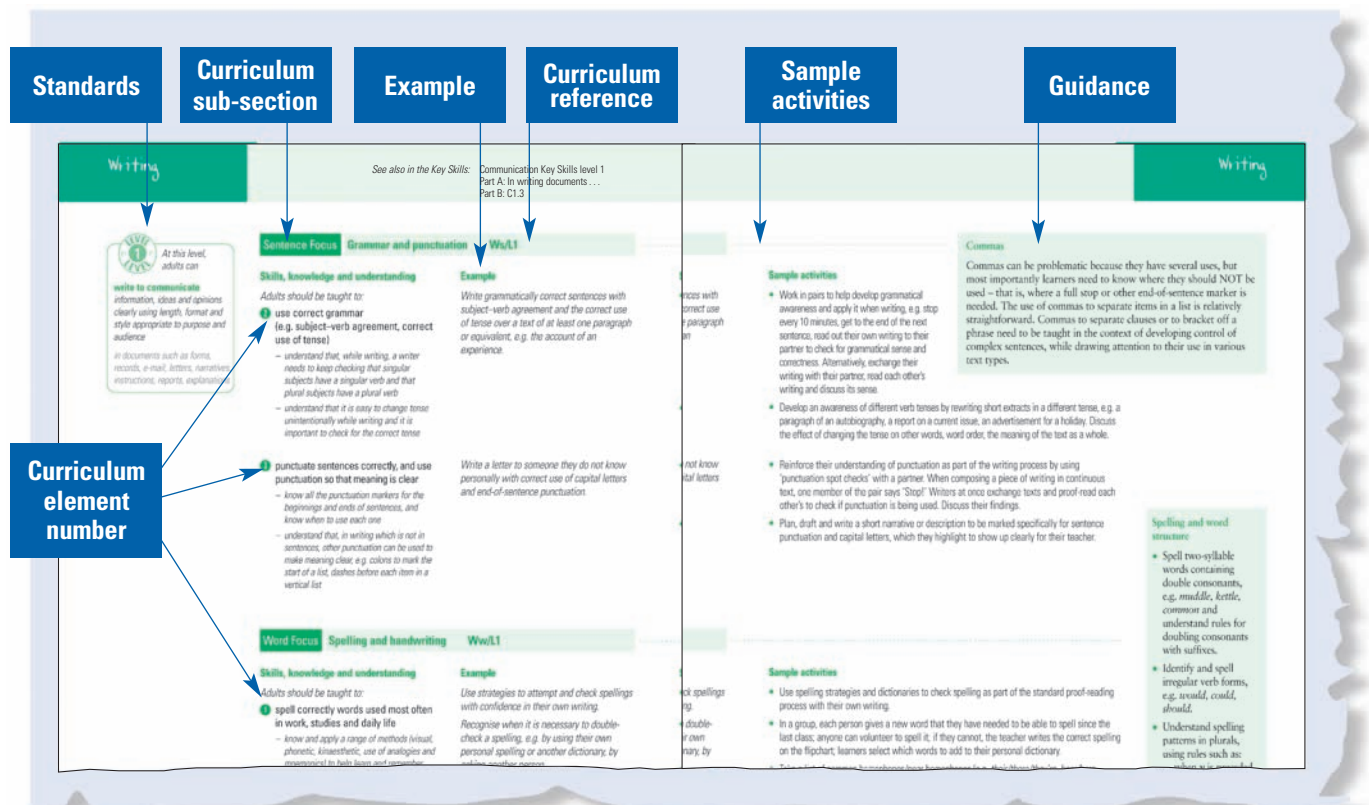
Standards

Curriculum sub-section

Example

Curriculum reference

Sample activities

Guidance

Writing

See also in the Key Skills: Communication Key Skills level 1
Part A: In writing documents . . .
Part B: C1.3

Writing

LEVEL 1 LEVEL

At this level, adults can

write to communicate information, ideas and opinions clearly using length, format and style appropriate to purpose and audience

in documents such as forms, records, e-mail, letters, narratives, instructions, reports, explanations

Sentence Focus Grammar and punctuation Ws/L1

Skills, knowledge and understanding

Adults should be taught to:

1 use correct grammar (e.g. subject–verb agreement, correct use of tense)

– understand that, while writing, a writer needs to keep checking that singular subjects have a singular verb and that plural subjects have a plural verb

– understand that it is easy to change tense unintentionally while writing and it is important to check for the correct tense

2 punctuate sentences correctly, and use punctuation so that meaning is clear

– know all the punctuation markers for the beginnings and ends of sentences, and know when to use each one

– understand that, in writing which is not in sentences, other punctuation can be used to make meaning clear, e.g. colons to mark the start of a list, dashes before each item in a vertical list

Example

Write grammatically correct sentences with subject–verb agreement and the correct use of tense over a text of at least one paragraph or equivalent, e.g. the account of an experience.

Write a letter to someone they do not know personally with correct use of capital letters and end-of-sentence punctuation.

Curriculum element number

Sample activities

• Work in pairs to help develop grammatical awareness and apply it when writing, e.g. stop every 10 minutes, get to the end of the next sentence, read out their own writing to their partner to check for grammatical sense and correctness. Alternatively, exchange their writing with their partner, read each other's writing and discuss its sense.

• Develop an awareness of different verb tenses by rewriting short extracts in a different tense, e.g. a paragraph of an autobiography, a report on a current issue, an advertisement for a holiday. Discuss the effect of changing the tense on other words, word order, the meaning of the text as a whole.

• Reinforce their understanding of punctuation as part of the writing process by using "punctuation spot checks" with a partner. When composing a piece of writing in continuous text, one member of the pair says "Stop!" Writers at once exchange texts and proof-read each other's to check if punctuation is being used. Discuss their findings.

• Plan, draft and write a short narrative or description to be marked specifically for sentence punctuation and capital letters, which they highlight to show up clearly for their teacher.

Commas

Commas can be problematic because they have several uses, but most importantly learners need to know where they should NOT be used – that is, where a full stop or other end-of-sentence marker is needed. The use of commas to separate items in a list is relatively straightforward. Commas to separate clauses or to bracket off a phrase need to be taught in the context of developing control of complex sentences, while drawing attention to their use in various text types.

Word Focus Spelling and handwriting Ww/L1

Skills, knowledge and understanding

Adults should be taught to:

1 spell correctly words used most often in work, studies and daily life

– know and apply a range of methods (visual, phonetic, kinaesthetic, use of analogies and mnemonics) to help learn and remember

Example

Use strategies to attempt and check spellings with confidence in their own writing.

Recognise when it is necessary to double-check a spelling, e.g. by using their own personal spelling or another dictionary, by asking another person

Sample activities

• Use spelling strategies and dictionaries to check spelling as part of the standard proof-reading process with their own writing.

• In a group, each person gives a new word that they have needed to be able to spell since the last class; anyone can volunteer to spell it; if they cannot, the teacher writes the correct spelling on the flipchart; learners select which words to add to their personal dictionary.

Spelling and word structure

• Spell two-syllable words containing double consonants, e.g. muddle, kettle, common and understand rules for doubling consonants with suffixes.

• Identify and spell irregular verb forms, e.g. would, could, should.

• Understand spelling patterns in plurals, using rules such as: